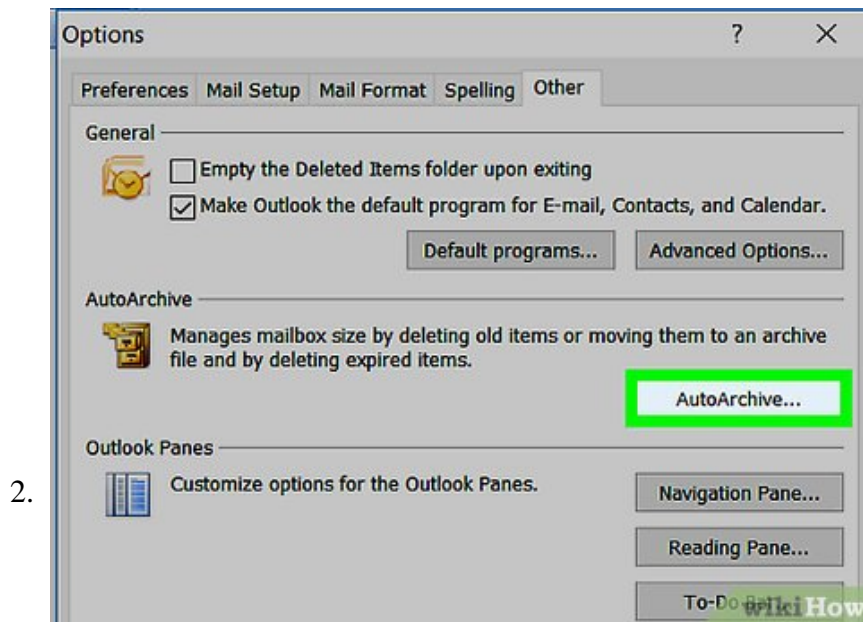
2.

Options ? ×

Preferences Mail Setup Mail Format Spelling Other

General

Empty the Deleted Items folder upon exiting

Make Outlook the default program for E-mail, Contacts, and Calendar.

Default programs... Advanced Options...

AutoArchive

Manages mailbox size by deleting old items or moving them to an archive file and by deleting expired items.

AutoArchive...

Outlook Panes

Customize options for the Outlook Panes.

Navigation Pane...

Reading Pane...

To-Do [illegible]

wikiHow